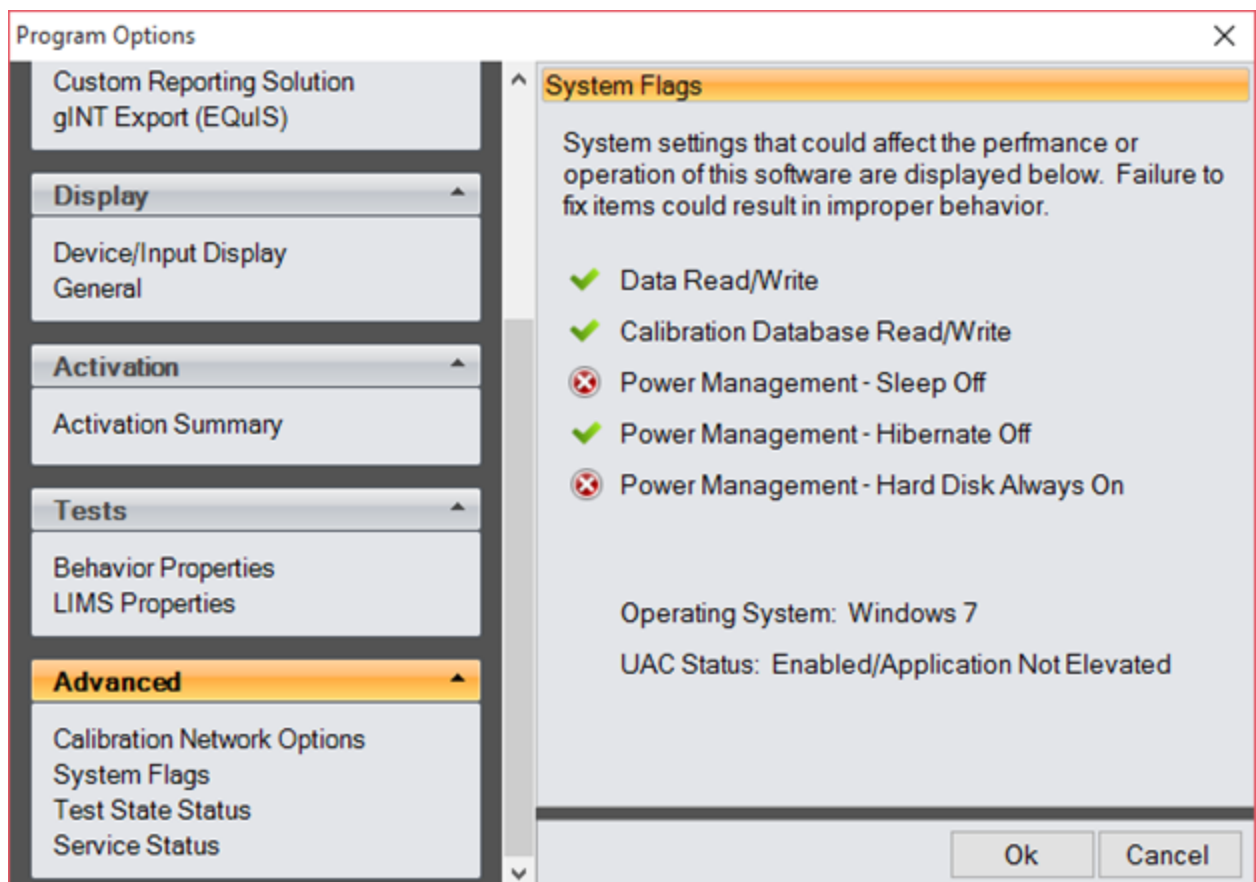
Program Options

Custom Reporting Solution
gINT Export (EQuIS)

Display

Device/Input Display
General

Activation

Activation Summary

Tests

Behavior Properties
LIMS Properties

Advanced

Calibration Network Options
System Flags
Test State Status
Service Status

System Flags

System settings that could affect the perfmance or operation of this software are displayed below. Failure to fix items could result in improper behavior.

Data Read/Write

Calibration Database Read/Write

Power Management - Sleep Off

Power Management - Hibernate Off

Power Management - Hard Disk Always On

Operating System: Windows 7

UAC Status: Enabled/Application Not Elevated

Ok

Cancel